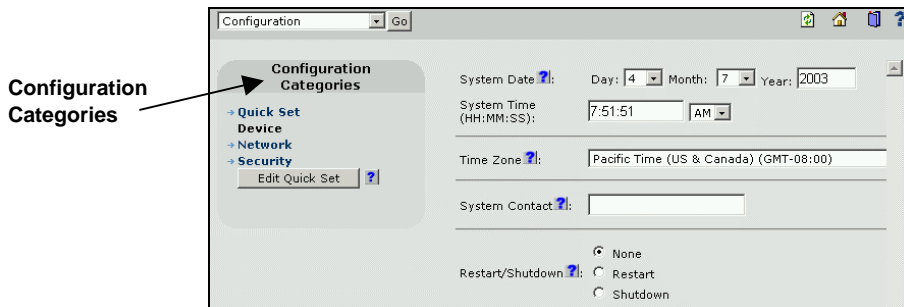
Configuration Go

Configuration Categories

Configuration Categories

Quick Set
Device
Network
Security
Edit Quick Set ?

System Date ?: Day: 4 Month: 7 Year: 2003

System Time (HH:MM:SS): 7:51:51 AM

Time Zone ?: Pacific Time (US & Canada) (GMT-08:00)

System Contact ?:

Restart/Shutdown ?: None
Restart
Shutdown